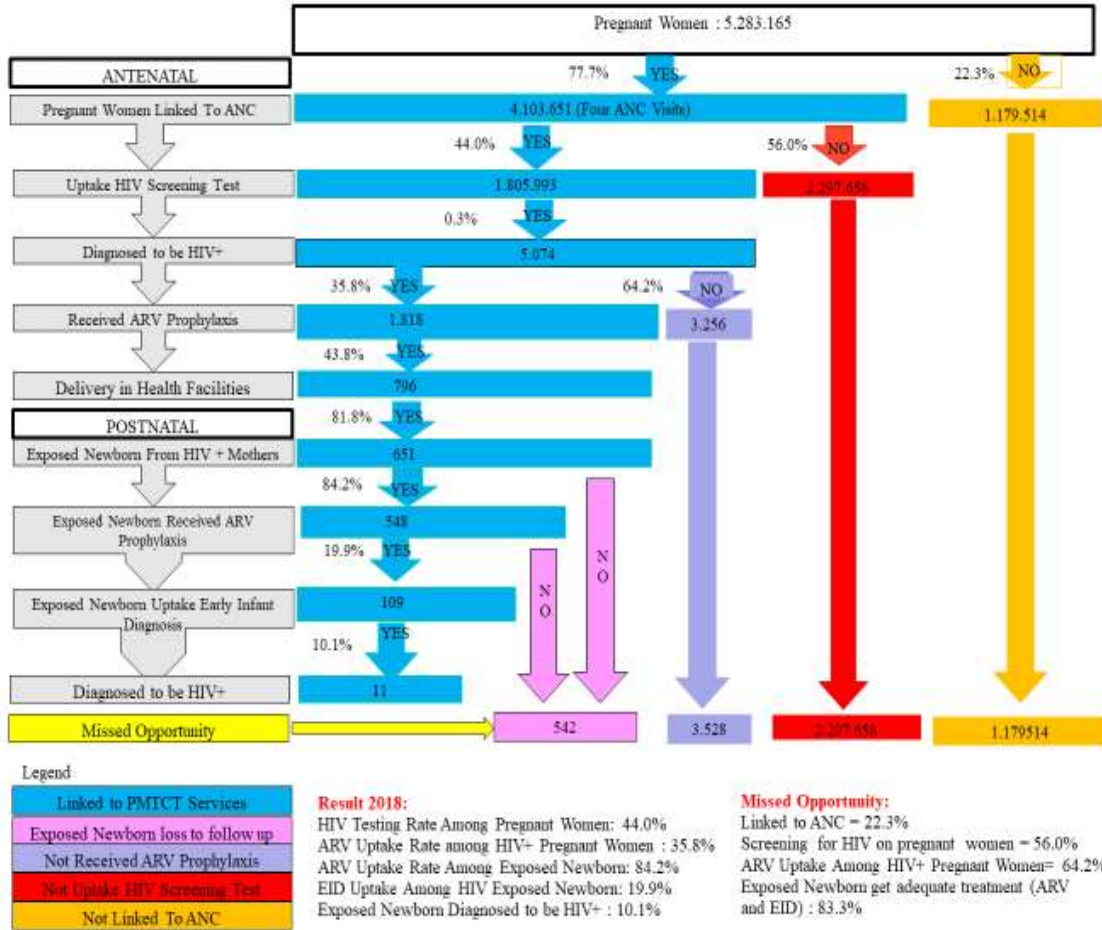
Pregnant Women : 5.283.165

ANTENATAL

77.7% YES

22.3% NO

Pregnant Women Linked To ANC

4.103.651 (Four ANC Visits)

1.179.514

44.0% YES

56.0% NO

Uptake HIV Screening Test

1.805.993

2.297.658

0.3% YES

Diagnosed to be HIV+

5.074

35.8% YES

64.2% NO

Received ARV Prophylaxis

1.818

3.256

43.8% YES

Delivery in Health Facilities

796

POSTNATAL

81.8% YES

Exposed Newborn From HIV + Mothers

651

84.2% YES

Exposed Newborn Received ARV Prophylaxis

548

19.9% YES

NO

NO

Exposed Newborn Uptake Early Infant Diagnosis

109

10.1% YES

Diagnosed to be HIV+

11

Missed Opportunity

542

3.528

2.297.658

1.179514

Legend

Linked to PMTCT Services
Exposed Newborn loss to follow up
Not Received ARV Prophylaxis
Not Uptake HIV Screening Test
Not Linked To ANC

Result 2018:
HIV Testing Rate Among Pregnant Women: 44.0%
ARV Uptake Rate among HIV+ Pregnant Women : 35.8%
ARV Uptake Rate Among Exposed Newborn: 84.2%
EID Uptake Among HIV Exposed Newborn: 19.9%
Exposed Newborn Diagnosed to be HIV+ : 10.1%

Missed Opportunity:
Linked to ANC = 22.3%
Screening for HIV on pregnant women = 56.0%
ARV Uptake Among HIV+ Pregnant Women= 64.2%
Exposed Newborn get adequate treatment (ARV and EID) : 83.3%